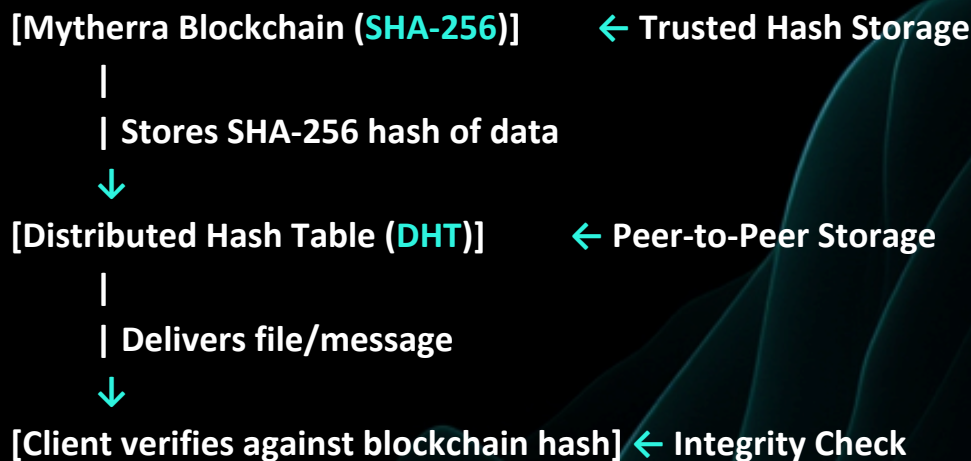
[Mytherra Blockchain (SHA-256)] ← Trusted Hash Storage
|
| Stores SHA-256 hash of data
↓
[Distributed Hash Table (DHT)] ← Peer-to-Peer Storage
|
| Delivers file/message
↓
[Client verifies against blockchain hash] ← Integrity Check